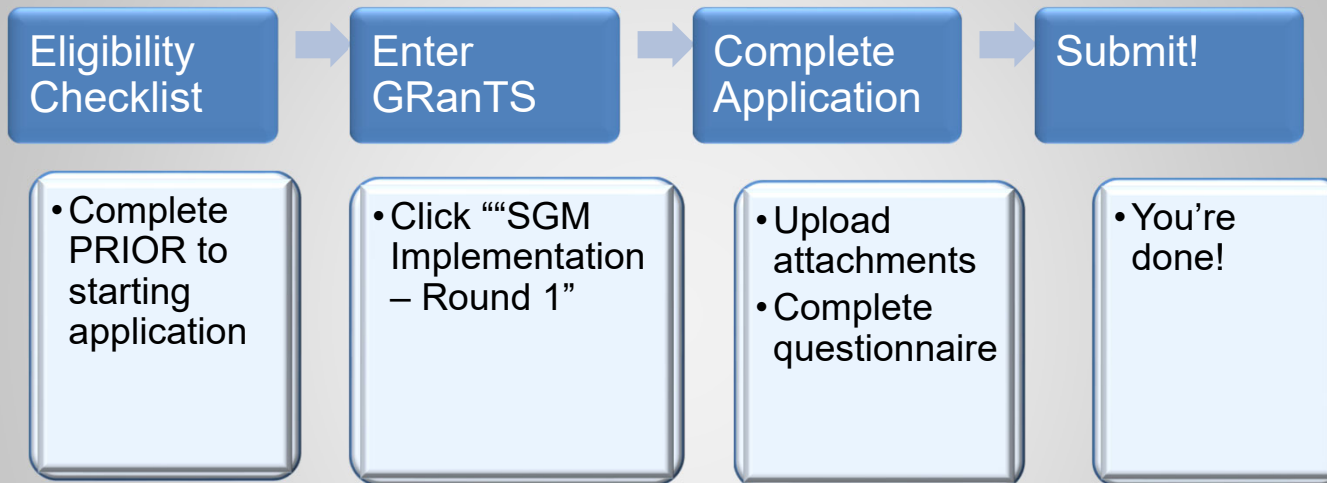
Eligibility Checklist

Enter GRanTS

Complete Application

Submit!

• Complete PRIOR to starting application

• Click ““SGM Implementation – Round 1”

• Upload attachments
• Complete questionnaire

• You’re done!